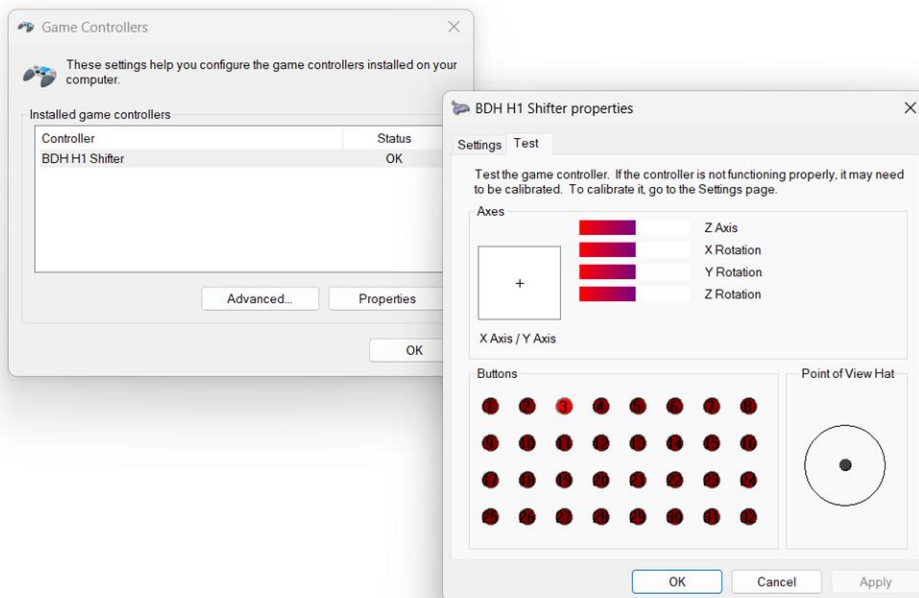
Game Controllers

These settings help you configure the game controllers installed on your computer.

Installed game controllers

| Controller | Status |
|---|---|
| BDH H1 Shifter | OK |

Advanced... Properties

OK

BDH H1 Shifter properties

Settings Test

Test the game controller. If the controller is not functioning properly, it may need to be calibrated. To calibrate it, go to the Settings page.

Axes

Z Axis
X Rotation
Y Rotation
Z Rotation

X Axis / Y Axis

Buttons

1 2 3 4 5 6 7 8
9 10 11 12 13 14 15 16
17 18 19 20 21 22 23 24
25 26 27 28 29 30 31 32

Point of View Hat

OK Cancel Apply